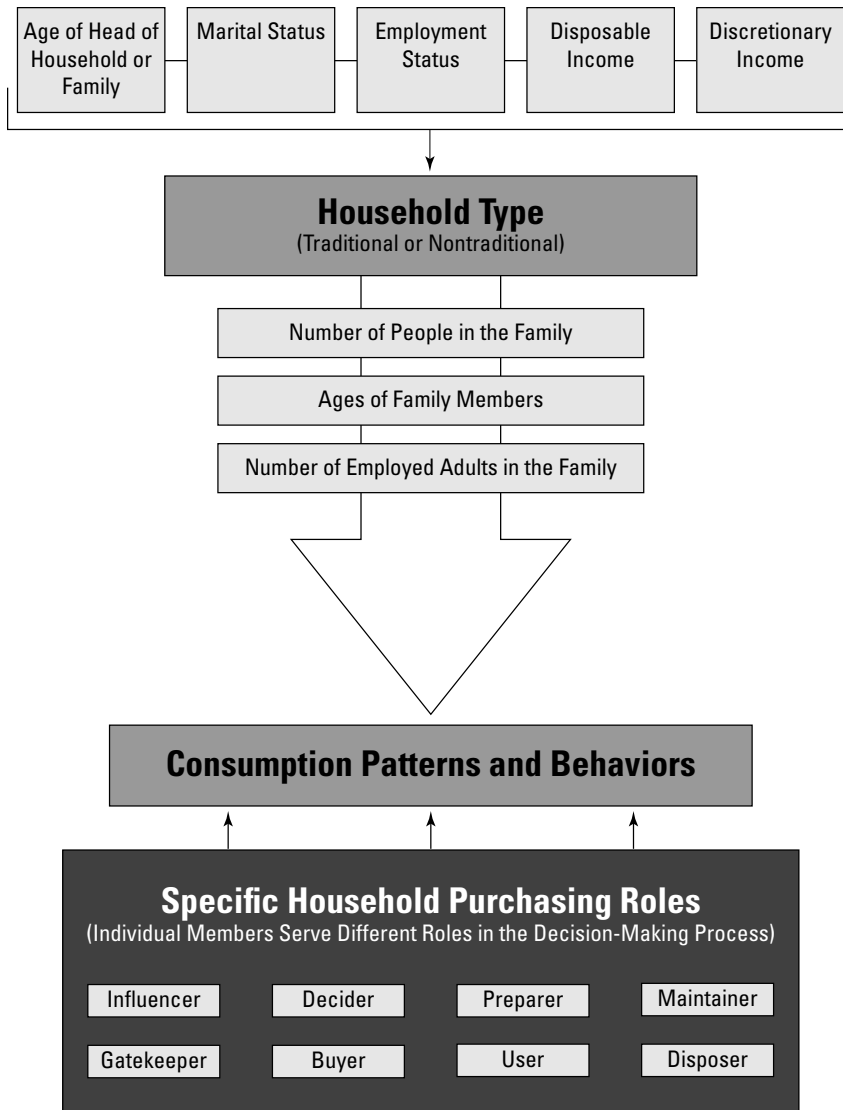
Age of Head of Household or Family

Marital Status

Employment Status

Disposable Income

Discretionary Income

Household Type
(Traditional or Nontraditional)

Number of People in the Family

Ages of Family Members

Number of Employed Adults in the Family

Consumption Patterns and Behaviors

Specific Household Purchasing Roles
(Individual Members Serve Different Roles in the Decision-Making Process)

Influencer

Decider

Preparer

Maintainer

Gatekeeper

Buyer

User

Disposer